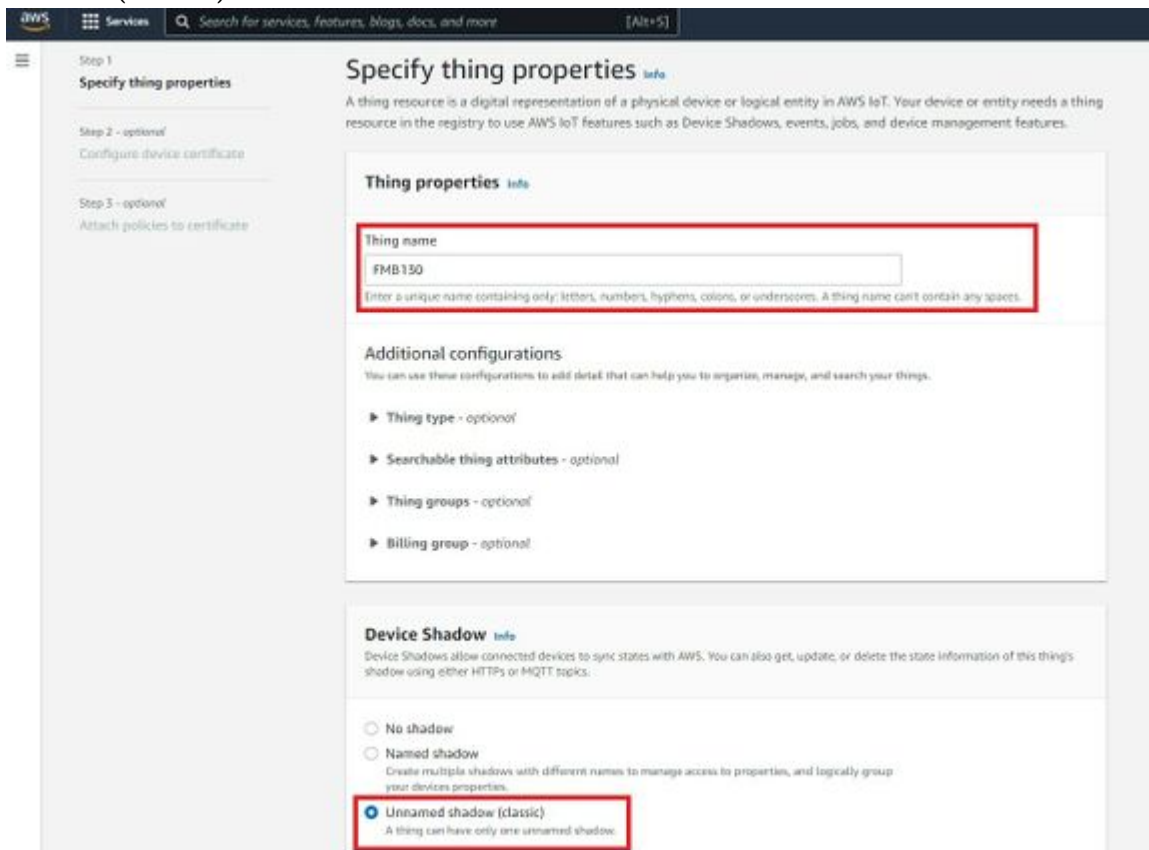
aws Services Search for services, features, blogs, docs, and more [Alt+S]

Step 1
Specify thing properties

Step 2 - optional
Configure device certificate

Step 3 - optional
Attach policies to certificate

Specify thing properties Info

A thing resource is a digital representation of a physical device or logical entity in AWS IoT. Your device or entity needs a thing resource in the registry to use AWS IoT features such as Device Shadows, events, jobs, and device management features.

Thing properties Info

Thing name
FMB130
Enter a unique name containing only: letters, numbers, hyphens, colons, or underscores. A thing name can't contain any spaces.

Additional configurations
You can use these configurations to add detail that can help you to organize, manage, and search your things.

▶ Thing type - optional

▶ Searchable thing attributes - optional

▶ Thing groups - optional

▶ Billing group - optional

Device Shadow Info
Device Shadows allow connected devices to sync states with AWS. You can also get, update, or delete the state information of this thing's shadow using either HTTPs or MQTT topics.

No shadow

Named shadow
Create multiple shadows with different names to manage access to properties, and logically group your devices properties.

Unnamed shadow (classic)
A thing can have only one unnamed shadow.